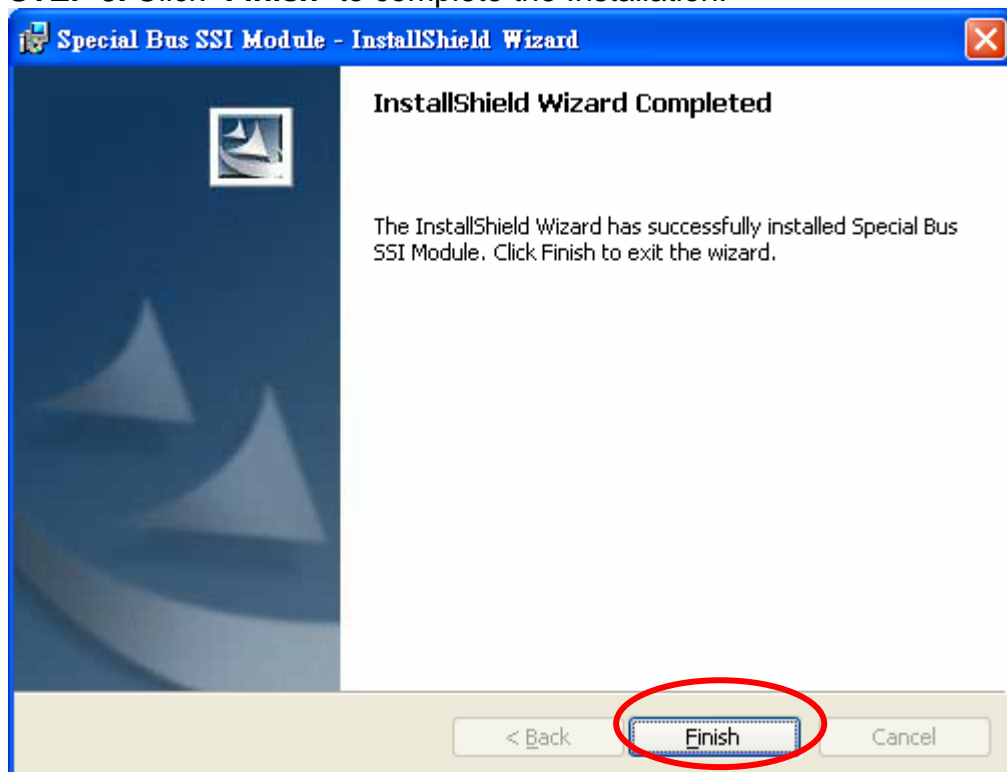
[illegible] to complete the installation.

Special Bus SSI Module - InstallShield Wizard

InstallShield Wizard Completed

The InstallShield Wizard has successfully installed Special Bus SSI Module. Click Finish to exit the wizard.

< Back

Finish

Cancel